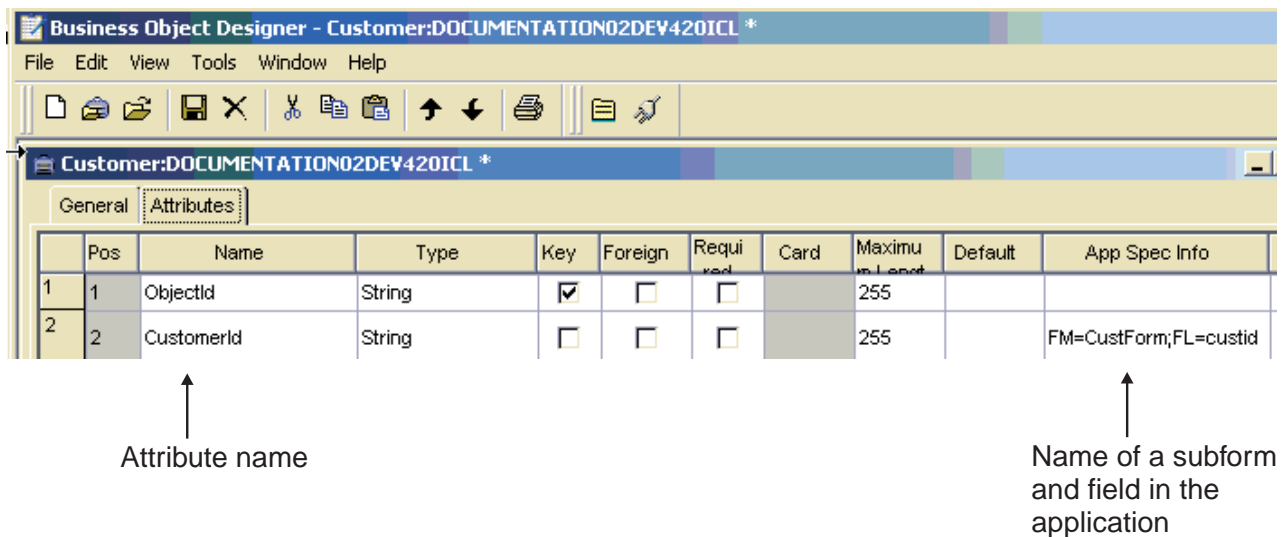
Business Object Designer - Customer:DOCUMENTATION02DEV420ICL *

File Edit View Tools Window Help

Customer:DOCUMENTATION02DEV420ICL *

General Attributes

|  | Pos | Name | Type | Key | Foreign | Requi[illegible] | Card | Maximu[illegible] | Default | App Spec Info |
|---|---|---|---|---|---|---|---|---|---|---|
| 1 | 1 | ObjectId | String | ☑ | ☐ | ☐ |  | 255 |  |  |
| 2 | 2 | CustomerId | String | ☐ | ☐ | ☐ |  | 255 |  | FM=CustForm;FL=custid |

Attribute name

Name of a subform and field in the application